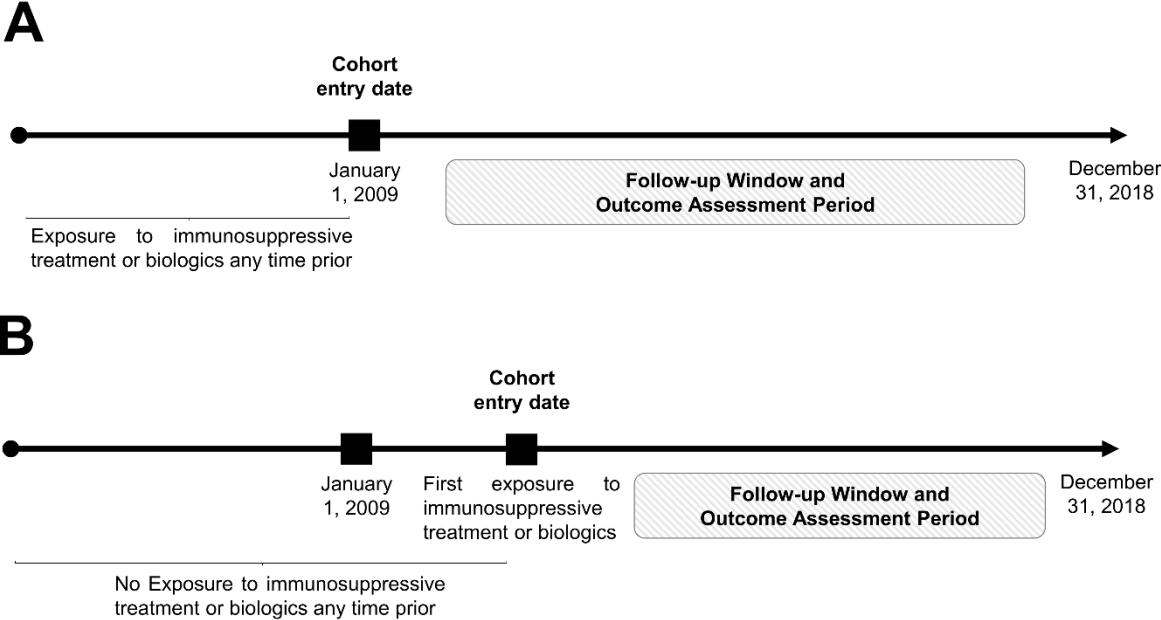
A

Cohort entry date

January 1, 2009

Follow-up Window and Outcome Assessment Period

December 31, 2018

Exposure to immunosuppressive treatment or biologics any time prior

B

Cohort entry date

January 1, 2009

First exposure to immunosuppressive treatment or biologics

Follow-up Window and Outcome Assessment Period

December 31, 2018

No Exposure to immunosuppressive treatment or biologics any time prior